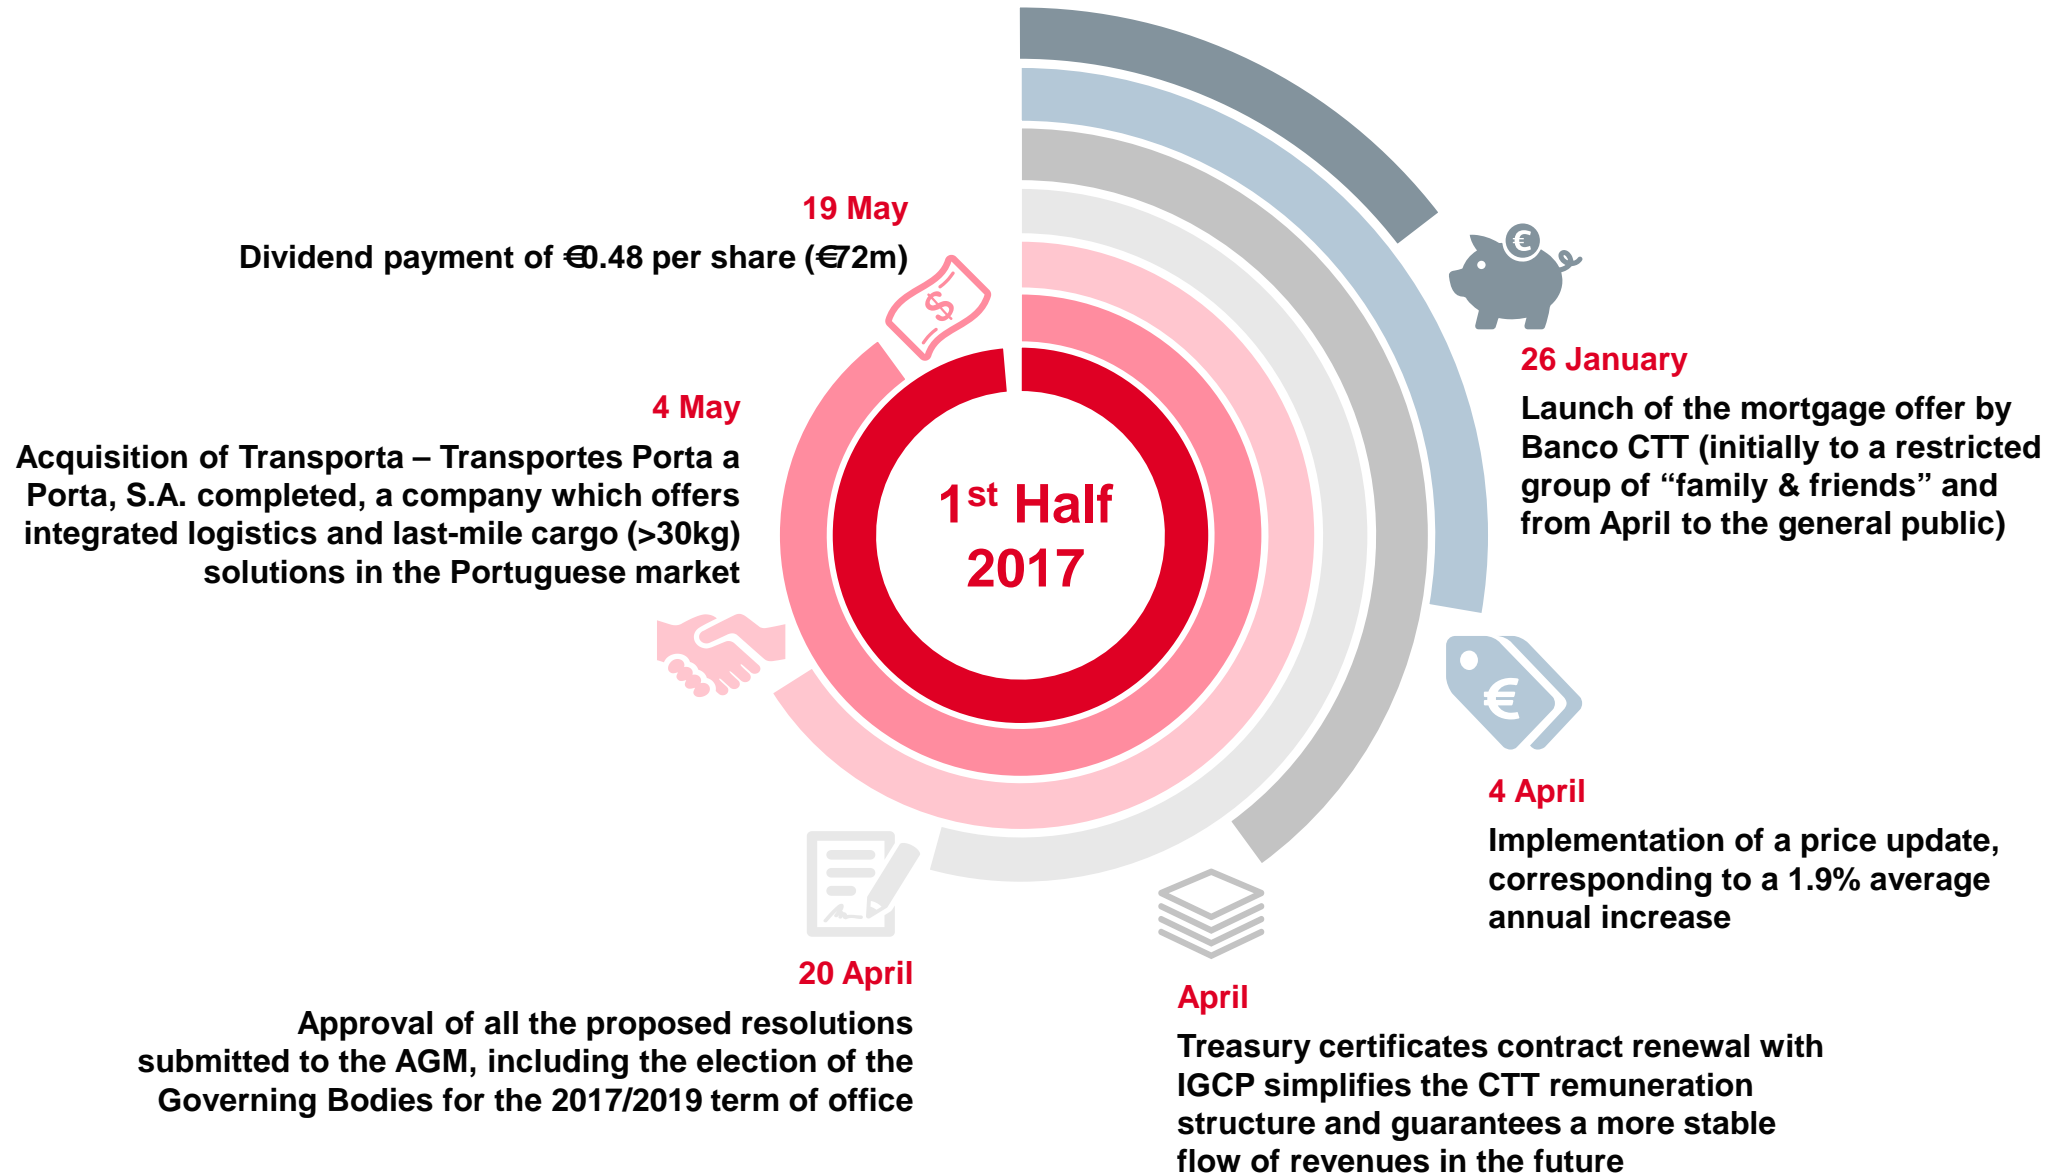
19 May

Dividend payment of €0.48 per share (€72m)

4 May

Acquisition of Transporta – Transportes Porta a Porta, S.A. completed, a company which offers integrated logistics and last-mile cargo (>30kg) solutions in the Portuguese market

$1^{st}$ Half 2017

€

26 January

Launch of the mortgage offer by Banco CTT (initially to a restricted group of “family & friends” and from April to the general public)

€

4 April

Implementation of a price update, corresponding to a 1.9% average annual increase

20 April

Approval of all the proposed resolutions submitted to the AGM, including the election of the Governing Bodies for the 2017/2019 term of office

April

Treasury certificates contract renewal with IGCP simplifies the CTT remuneration structure and guarantees a more stable flow of revenues in the future